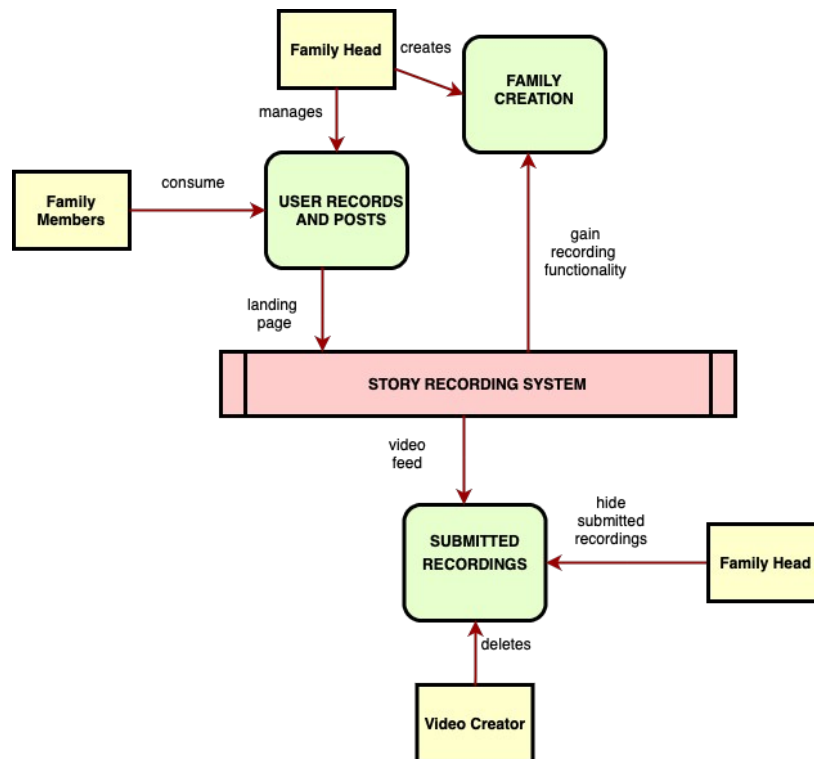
Family Head

creates

FAMILY CREATION

manages

Family Members

consume

USER RECORDS AND POSTS

gain recording functionality

landing page

STORY RECORDING SYSTEM

video feed

SUBMITTED RECORDINGS

hide submitted recordings

Family Head

deletes

Video Creator